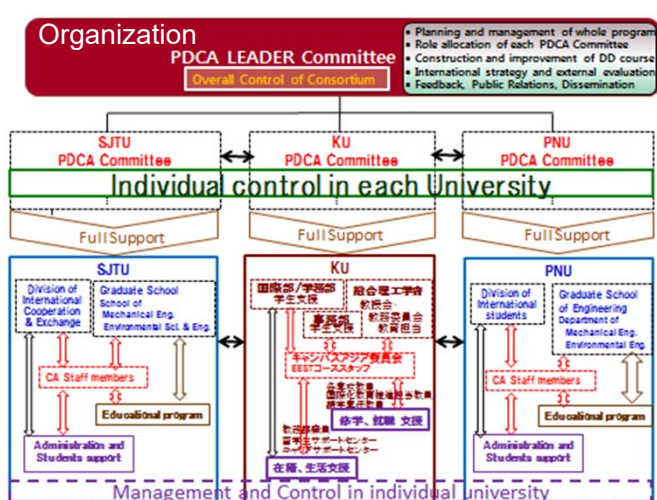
Organization

PDCA LEADER Committee

Overall Control of Consortium

• Planning and management of whole program
• Role allocation of each PDCA Committee
• Construction and improvement of DD course
• International strategy and external evaluation
• Feedback, Public Relations, Dissemination

SJTU PDCA Committee

KU PDCA Committee

PNU PDCA Committee

Individual control in each University

Full Support

Full Support

Full Support

SJTU

Division of International Cooperation & Exchange

Graduate School School of Mechanical Eng. Environmental Sci. & Eng.

CA Staff members

Educational program

Administration and Students support

KU

国際部/学務部 学生支援

総合理工学府 教授会 教務委員会 教育担当

事務部 学生支援

キャンパスアジア委員会 EEST コーススタッフ

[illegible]

修学、就職 支援

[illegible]

在籍、生活支援

PNU

Division of International students

Graduate School of Engineering Department of Mechanical Eng. Environmental Eng.

CA Staff members

Educational program

Administration and Students support

Management and Control in individual university